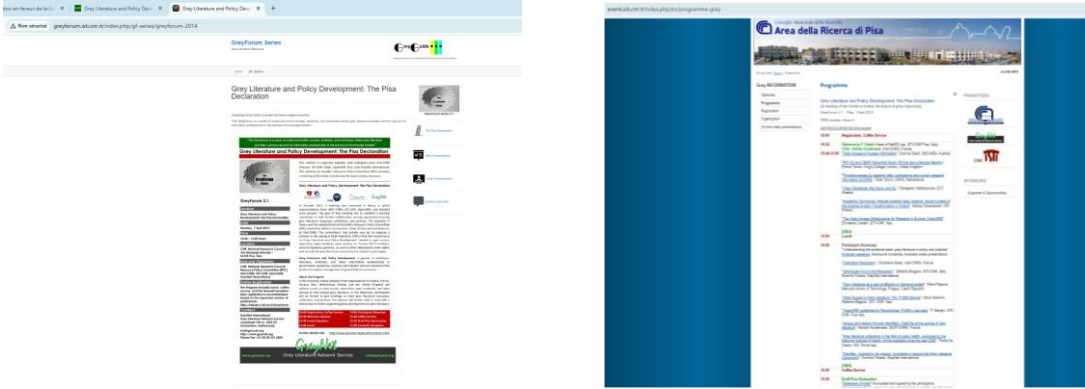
Non sicuro | greyforum.isti.cnr.it/index.php/gf-series/greyforum-2014

Grey Literature and Policy Dev... ×

GreyForum Series

Grey Literature and Policy Development: The Pisa Declaration

Grey Literature and Policy Development: The Pisa Declaration

GreyForum 2.1

Grey Net

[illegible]

areaweb.pi.cnr.it/index.php/en/programme-grey

Area della Ricerca di Pisa

Consiglio Nazionale delle Ricerche

Programme

Grey INFORMATION

Objective

Programme

Registration

Organization

Grey Literature and Policy Development: The Pisa Declaration

10:00 Registration, Coffee Service

13:00 Lunch

16:00 Coffee Service

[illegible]